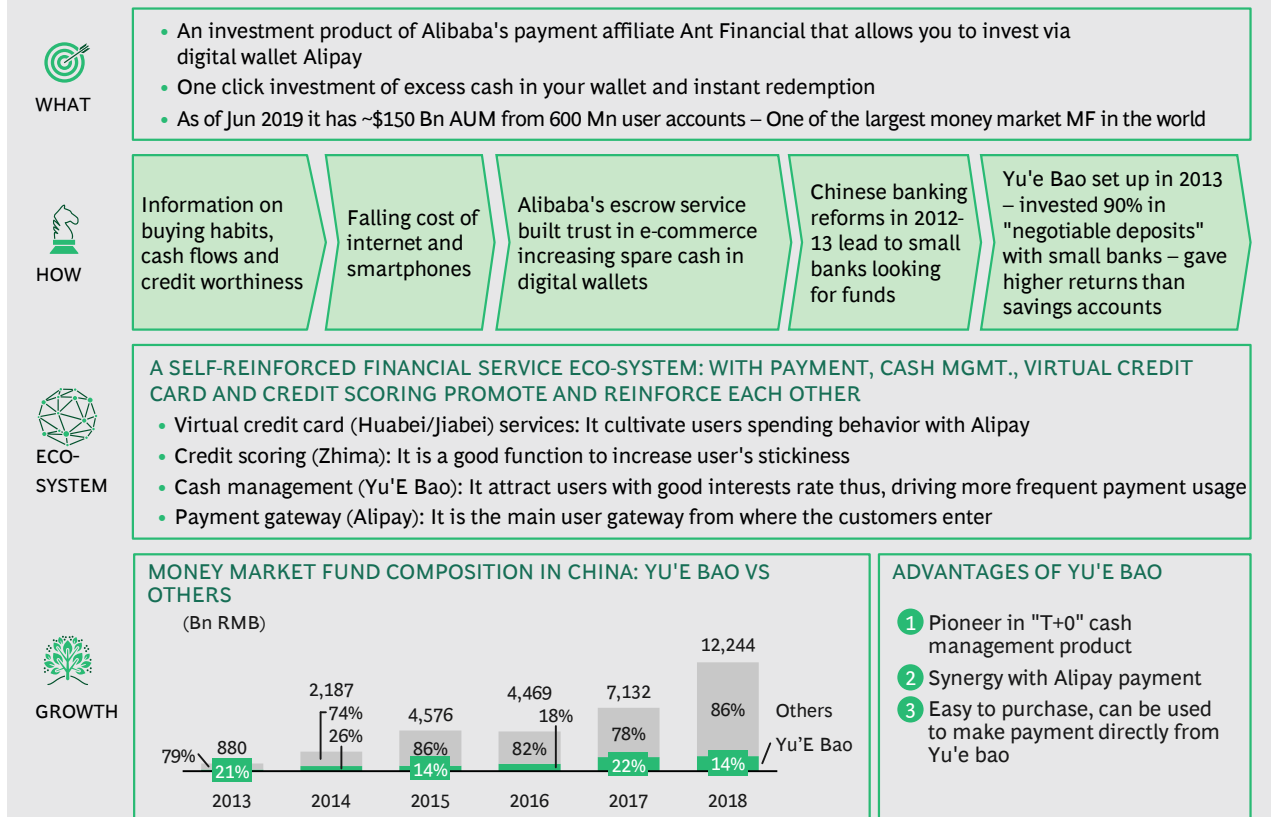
WHAT

• An investment product of Alibaba's payment affiliate Ant Financial that allows you to invest via digital wallet Alipay
• One click investment of excess cash in your wallet and instant redemption
• As of Jun 2019 it has ~$150 Bn AUM from 600 Mn user accounts – One of the largest money market MF in the world

HOW

Information on buying habits, cash flows and credit worthiness

Falling cost of internet and smartphones

Alibaba's escrow service built trust in e-commerce increasing spare cash in digital wallets

Chinese banking reforms in 2012-13 lead to small banks looking for funds

Yu'e Bao set up in 2013 – invested 90% in "negotiable deposits" with small banks – gave higher returns than savings accounts

ECO-SYSTEM

A SELF-REINFORCED FINANCIAL SERVICE ECO-SYSTEM: WITH PAYMENT, CASH MGMT., VIRTUAL CREDIT CARD AND CREDIT SCORING PROMOTE AND REINFORCE EACH OTHER
• Virtual credit card (Huabei/Jiabei) services: It cultivate users spending behavior with Alipay
• Credit scoring (Zhima): It is a good function to increase user's stickiness
• Cash management (Yu'E Bao): It attract users with good interests rate thus, driving more frequent payment usage
• Payment gateway (Alipay): It is the main user gateway from where the customers enter

GROWTH

MONEY MARKET FUND COMPOSITION IN CHINA: YU'E BAO VS OTHERS
(Bn RMB)

| Year | Total | Others | Yu'E Bao |
|---|---|---|---|
| 2013 | 880 | 79% | 21% |
| 2014 | 2,187 | 74% | 26% |
| 2015 | 4,576 | 86% | 14% |
| 2016 | 4,469 | 82% | 18% |
| 2017 | 7,132 | 78% | 22% |
| 2018 | 12,244 | 86% | 14% |

Others
Yu'E Bao

ADVANTAGES OF YU'E BAO
1 Pioneer in "T+0" cash management product
2 Synergy with Alipay payment
3 Easy to purchase, can be used to make payment directly from Yu'e bao